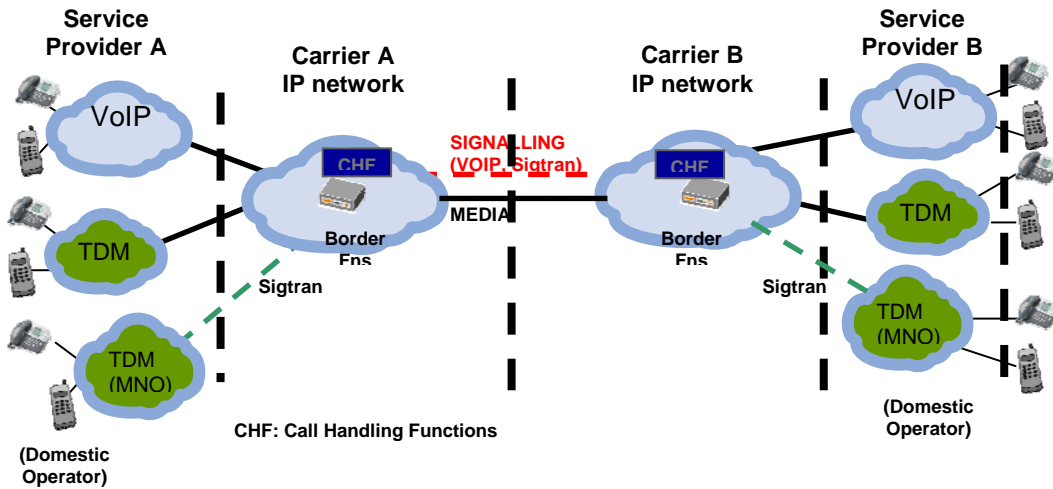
Service Provider A

Carrier A IP network

Carrier B IP network

Service Provider B

VoIP

TDM

TDM (MNO)

(Domestic Operator)

CHF

Border Fns

SIGNALLING (VOIP, Sigtran)

MEDIA

Sigtran

CHF

Border Fns

Sigtran

VoIP

TDM

TDM (MNO)

(Domestic Operator)

CHF: Call Handling Functions